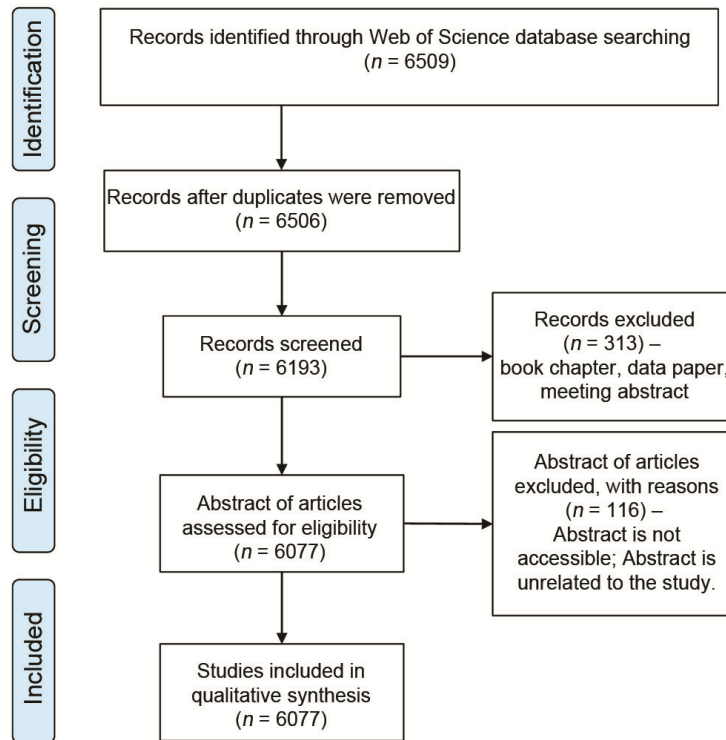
Identification

Records identified through Web of Science database searching ($n$ = 6509)

Records after duplicates were removed ($n$ = 6506)

Screening

Records screened ($n$ = 6193)

Records excluded ($n$ = 313) – book chapter, data paper, meeting abstract

Eligibility

Abstract of articles assessed for eligibility ($n$ = 6077)

Abstract of articles excluded, with reasons ($n$ = 116) – Abstract is not accessible; Abstract is unrelated to the study.

Included

Studies included in qualitative synthesis ($n$ = 6077)